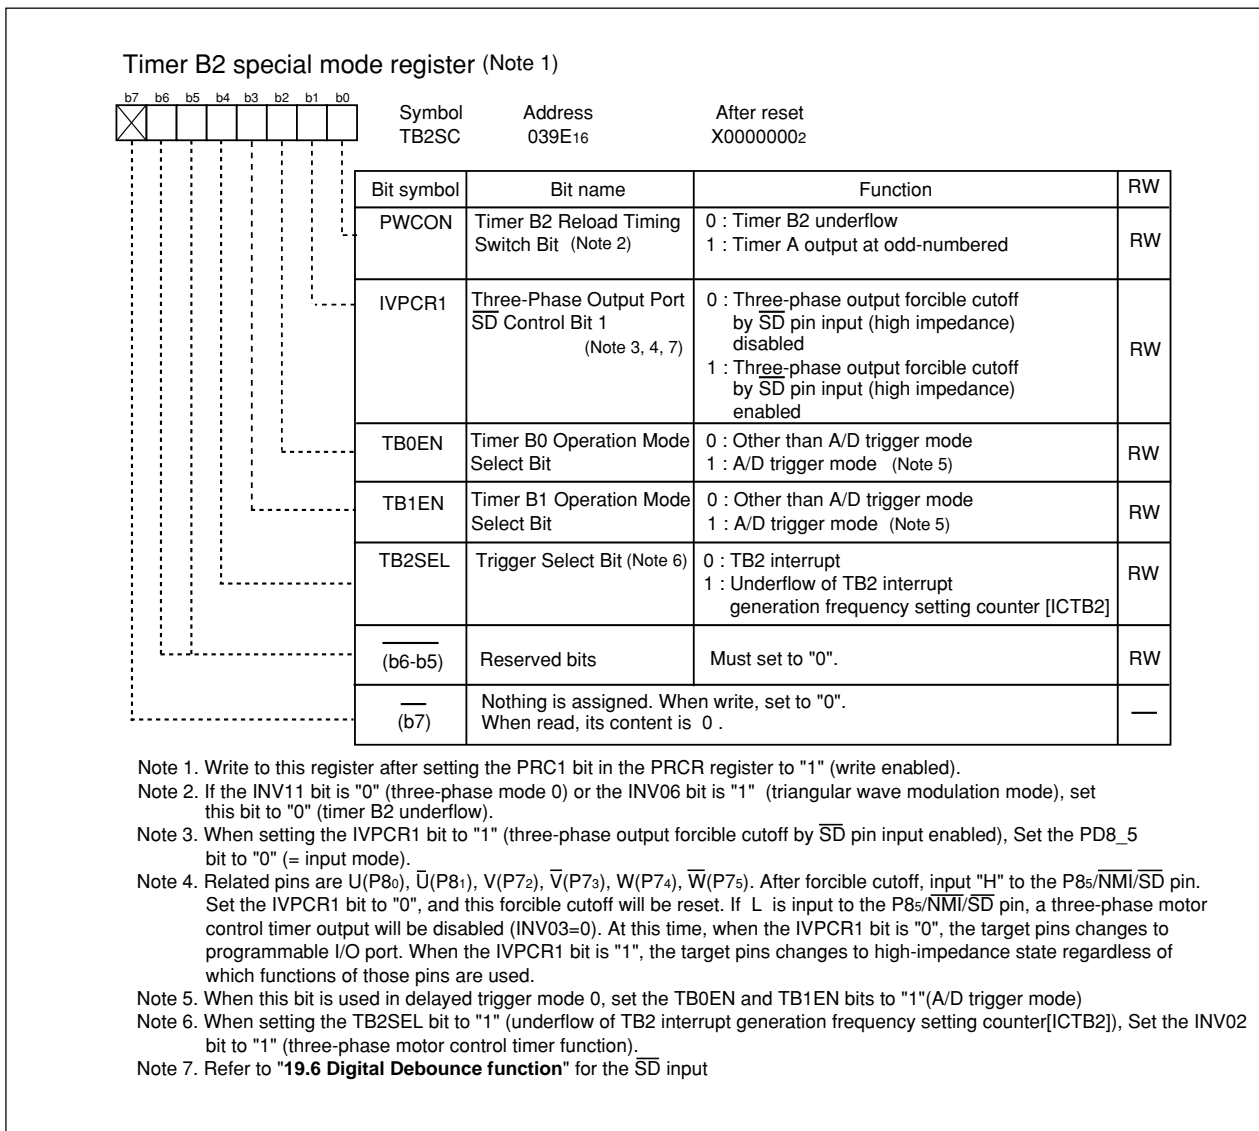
Timer B2 special mode register (Note 1)

b7 b6 b5 b4 b3 b2 b1 b0

Symbol TB2SC
Address $039E_{16}$
After reset $X0000000_2$

| Bit symbol | Bit name | Function | RW |
|---|---|---|---|
| PWCON | Timer B2 Reload Timing Switch Bit (Note 2) | 0 : Timer B2 underflow<br>1 : Timer A output at odd-numbered | RW |
| IVPCR1 | Three-Phase Output Port $\overline{SD}$ Control Bit 1 (Note 3, 4, 7) | 0 : Three-phase output forcible cutoff by $\overline{SD}$ pin input (high impedance) disabled<br>1 : Three-phase output forcible cutoff by $\overline{SD}$ pin input (high impedance) enabled | RW |
| TB0EN | Timer B0 Operation Mode Select Bit | 0 : Other than A/D trigger mode<br>1 : A/D trigger mode (Note 5) | RW |
| TB1EN | Timer B1 Operation Mode Select Bit | 0 : Other than A/D trigger mode<br>1 : A/D trigger mode (Note 5) | RW |
| TB2SEL | Trigger Select Bit (Note 6) | 0 : TB2 interrupt<br>1 : Underflow of TB2 interrupt generation frequency setting counter [ICTB2] | RW |
| (b6-b5) | Reserved bits | Must set to "0". | RW |
| (b7) | Nothing is assigned. When write, set to "0". When read, its content is 0 . | | — |

Note 1. Write to this register after setting the PRC1 bit in the PRCR register to "1" (write enabled).
Note 2. If the INV11 bit is "0" (three-phase mode 0) or the INV06 bit is "1" (triangular wave modulation mode), set this bit to "0" (timer B2 underflow).
Note 3. When setting the IVPCR1 bit to "1" (three-phase output forcible cutoff by $\overline{SD}$ pin input enabled), Set the PD8_5 bit to "0" (= input mode).
Note 4. Related pins are U($P8_0$), $\overline{U}$($P8_1$), V($P7_2$), $\overline{V}$($P7_3$), W($P7_4$), $\overline{W}$($P7_5$). After forcible cutoff, input "H" to the $P8_5$/$\overline{NMI}$/$\overline{SD}$ pin. Set the IVPCR1 bit to "0", and this forcible cutoff will be reset. If L is input to the $P8_5$/$\overline{NMI}$/$\overline{SD}$ pin, a three-phase motor control timer output will be disabled (INV03=0). At this time, when the IVPCR1 bit is "0", the target pins changes to programmable I/O port. When the IVPCR1 bit is "1", the target pins changes to high-impedance state regardless of which functions of those pins are used.
Note 5. When this bit is used in delayed trigger mode 0, set the TB0EN and TB1EN bits to "1"(A/D trigger mode)
Note 6. When setting the TB2SEL bit to "1" (underflow of TB2 interrupt generation frequency setting counter[ICTB2]), Set the INV02 bit to "1" (three-phase motor control timer function).
Note 7. Refer to "19.6 Digital Debounce function" for the $\overline{SD}$ input